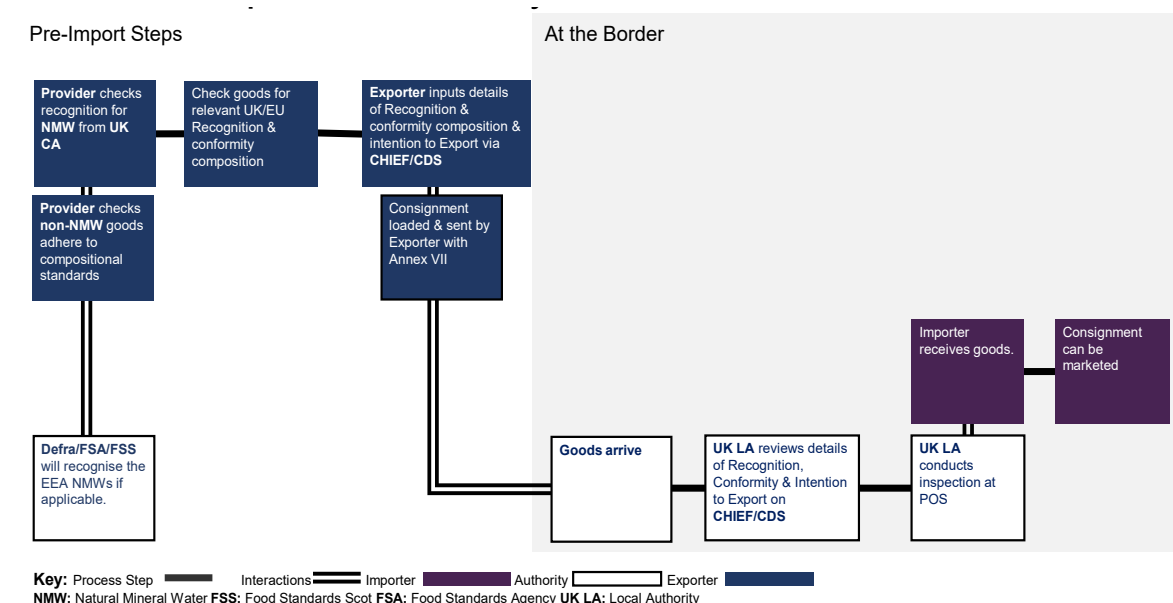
Pre-Import Steps

At the Border

**Provider** checks recognition for **NMW** from **UK CA**

Check goods for relevant UK/EU Recognition & conformity composition

**Exporter** inputs details of Recognition & conformity composition & intention to Export via **CHIEF/CDS**

**Provider** checks **non-NMW** goods adhere to compositional standards

Consignment loaded & sent by Exporter with Annex VII

Importer receives goods.

Consignment can be marketed

**Defra/FSA/FSS** will recognise the EEA NMWs if applicable.

**Goods arrive**

**UK LA** reviews details of Recognition, Conformity & Intention to Export on **CHIEF/CDS**

**UK LA** conducts inspection at POS

**Key:** Process Step Interactions Importer Authority Exporter
**NMW:** Natural Mineral Water **FSS:** Food Standards Scot **FSA:** Food Standards Agency **UK LA:** Local Authority